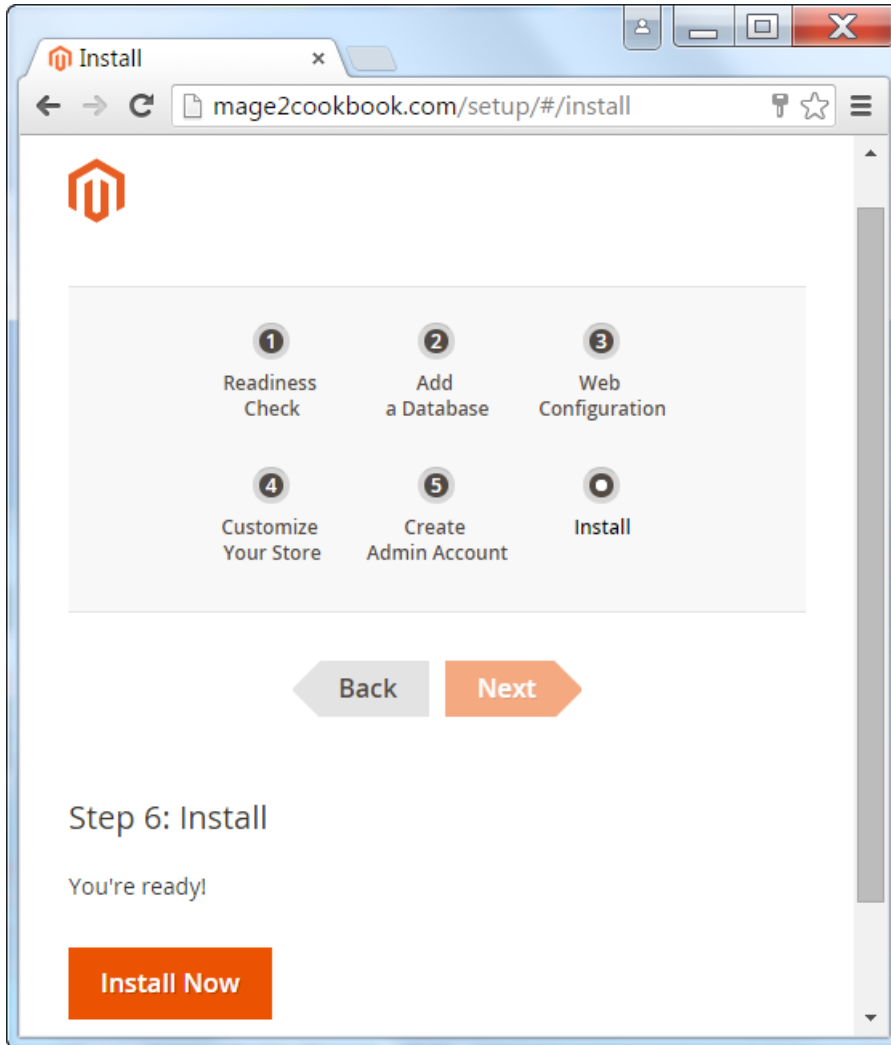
Install ×

mage2cookbook.com/setup/#/install

1 Readiness Check

2 Add a Database

3 Web Configuration

4 Customize Your Store

5 Create Admin Account

Install

Back Next

Step 6: Install

You're ready!

Install Now